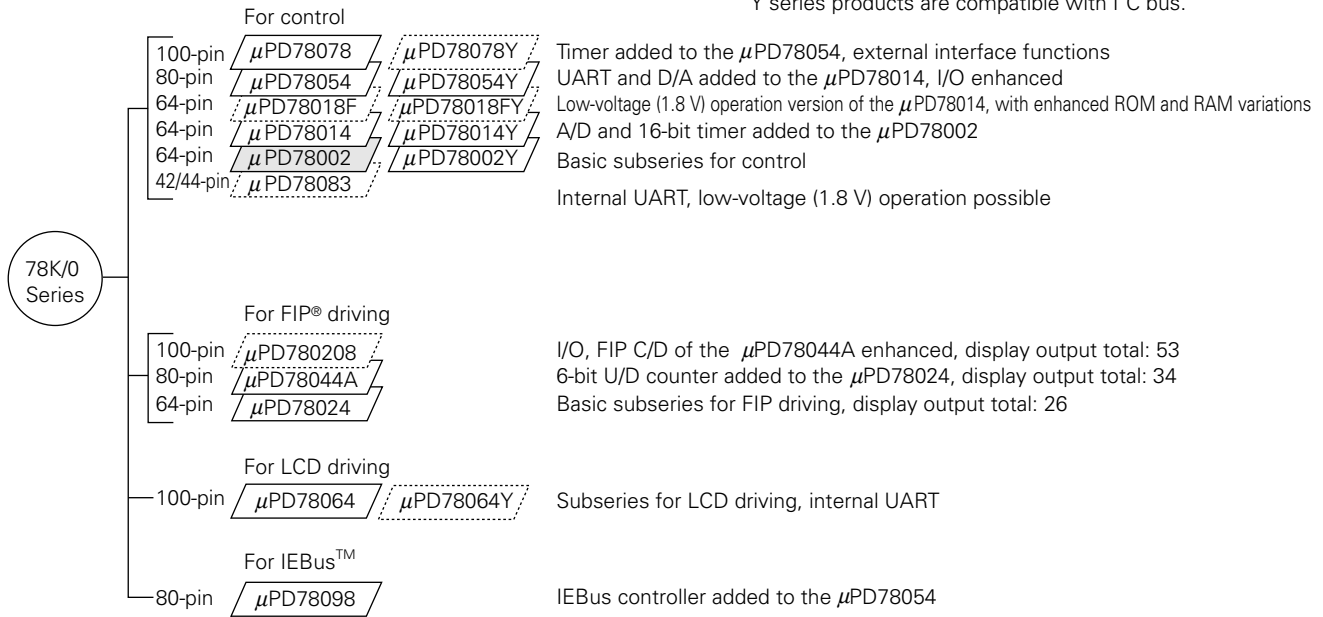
Y series products are compatible with I²C bus.

For control

100-pin $\mu$PD78078 $\mu$PD78078Y Timer added to the $\mu$PD78054, external interface functions
80-pin $\mu$PD78054 $\mu$PD78054Y UART and D/A added to the $\mu$PD78014, I/O enhanced
64-pin $\mu$PD78018F $\mu$PD78018FY Low-voltage (1.8 V) operation version of the $\mu$PD78014, with enhanced ROM and RAM variations
64-pin $\mu$PD78014 $\mu$PD78014Y A/D and 16-bit timer added to the $\mu$PD78002
64-pin $\mu$PD78002 $\mu$PD78002Y Basic subseries for control
42/44-pin $\mu$PD78083 Internal UART, low-voltage (1.8 V) operation possible

78K/0 Series

For FIP® driving

100-pin $\mu$PD780208 I/O, FIP C/D of the $\mu$PD78044A enhanced, display output total: 53
80-pin $\mu$PD78044A 6-bit U/D counter added to the $\mu$PD78024, display output total: 34
64-pin $\mu$PD78024 Basic subseries for FIP driving, display output total: 26

For LCD driving

100-pin $\mu$PD78064 $\mu$PD78064Y Subseries for LCD driving, internal UART

For IEBus™

80-pin $\mu$PD78098 IEBus controller added to the $\mu$PD78054